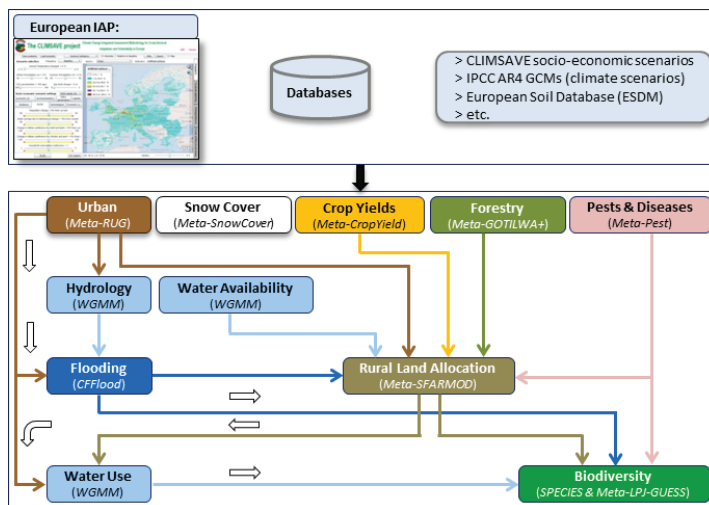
European IAP:

The CLIMSAVE project

Databases

> CLIMSAVE socio-economic scenarios
> IPCC AR4 GCMs (climate scenarios)
> European Soil Database (ESDM)
> etc.

Urban
(Meta-RUG)

Snow Cover
(Meta-SnowCover)

Crop Yields
(Meta-CropYield)

Forestry
(Meta-GOTILWA+)

Pests & Diseases
(Meta-Pest)

Hydrology
(WGMM)

Water Availability
(WGMM)

Flooding
(CFFlood)

Rural Land Allocation
(Meta-SFARMOD)

Water Use
(WGMM)

Biodiversity
(SPECIES & Meta-LPJ-GUESS)